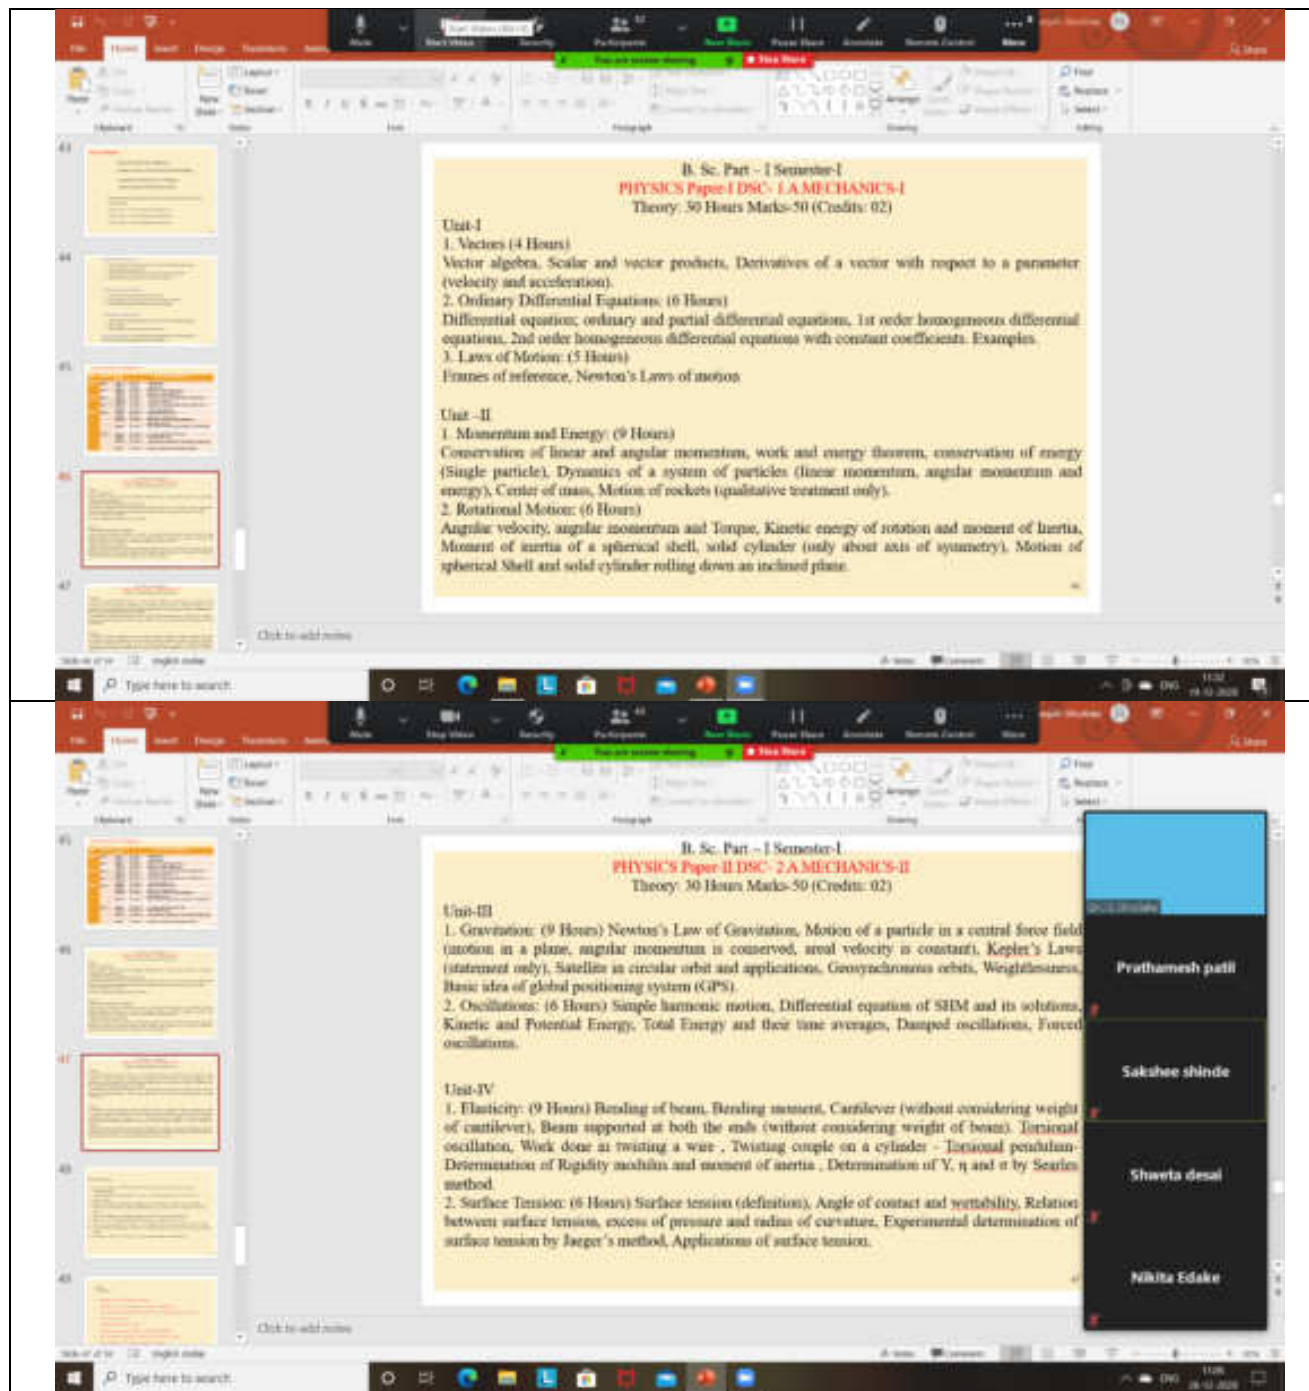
B. Sc. Part – I Semester-I
PHYSICS Paper-I DSC- 1 A MECHANICS-I
Theory: 30 Hours Marks-50 (Credits: 02)

Unit-I
1. Vectors (4 Hours)
Vector algebra, Scalar and vector products, Derivatives of a vector with respect to a parameter (velocity and acceleration).
2. Ordinary Differential Equations: (6 Hours)
Differential equation; ordinary and partial differential equations, 1st order homogeneous differential equations, 2nd order homogeneous differential equations with constant coefficients. Examples.
3. Laws of Motion: (5 Hours)
Frames of reference, Newton's Laws of motion

Unit –II
1. Momentum and Energy: (9 Hours)
Conservation of linear and angular momentum, work and energy theorem, conservation of energy (Single particle), Dynamics of a system of particles (linear momentum, angular momentum and energy), Center of mass, Motion of rockets (qualitative treatment only).
2. Rotational Motion: (6 Hours)
Angular velocity, angular momentum and Torque, Kinetic energy of rotation and moment of Inertia, Moment of inertia of a spherical shell, solid cylinder (only about axis of symmetry), Motion of spherical Shell and solid cylinder rolling down an inclined plane.

Click to add notes

Type here to search

B. Sc. Part – I Semester-I
PHYSICS Paper-II DSC- 2 A MECHANICS-II
Theory: 30 Hours Marks-50 (Credits: 02)

Unit-III
1. Gravitation: (9 Hours) Newton's Law of Gravitation, Motion of a particle in a central force field (motion in a plane, angular momentum is conserved, areal velocity is constant), Kepler's Laws (statement only), Satellite in circular orbit and applications, Geosynchronous orbits, Weightlessness, Basic idea of global positioning system (GPS).
2. Oscillations: (6 Hours) Simple harmonic motion, Differential equation of SHM and its solutions, Kinetic and Potential Energy, Total Energy and their time averages, Damped oscillations, Forced oscillations.

Unit-IV
1. Elasticity: (9 Hours) Bending of beam, Bending moment, Cantilever (without considering weight of cantilever), Beam supported at both the ends (without considering weight of beam). Torsional oscillation, Work done in twisting a wire , Twisting couple on a cylinder - Torsional pendulum- Determination of Rigidity modulus and moment of inertia , Determination of Y, η and σ by Searles method.
2. Surface Tension: (6 Hours) Surface tension (definition), Angle of contact and wettability, Relation between surface tension, excess of pressure and radius of curvature, Experimental determination of surface tension by Jaeger's method, Applications of surface tension.

Prathamesh patil
Sakshee shinde
Shweta desai
Nikita Edake

Click to add notes

Type here to search